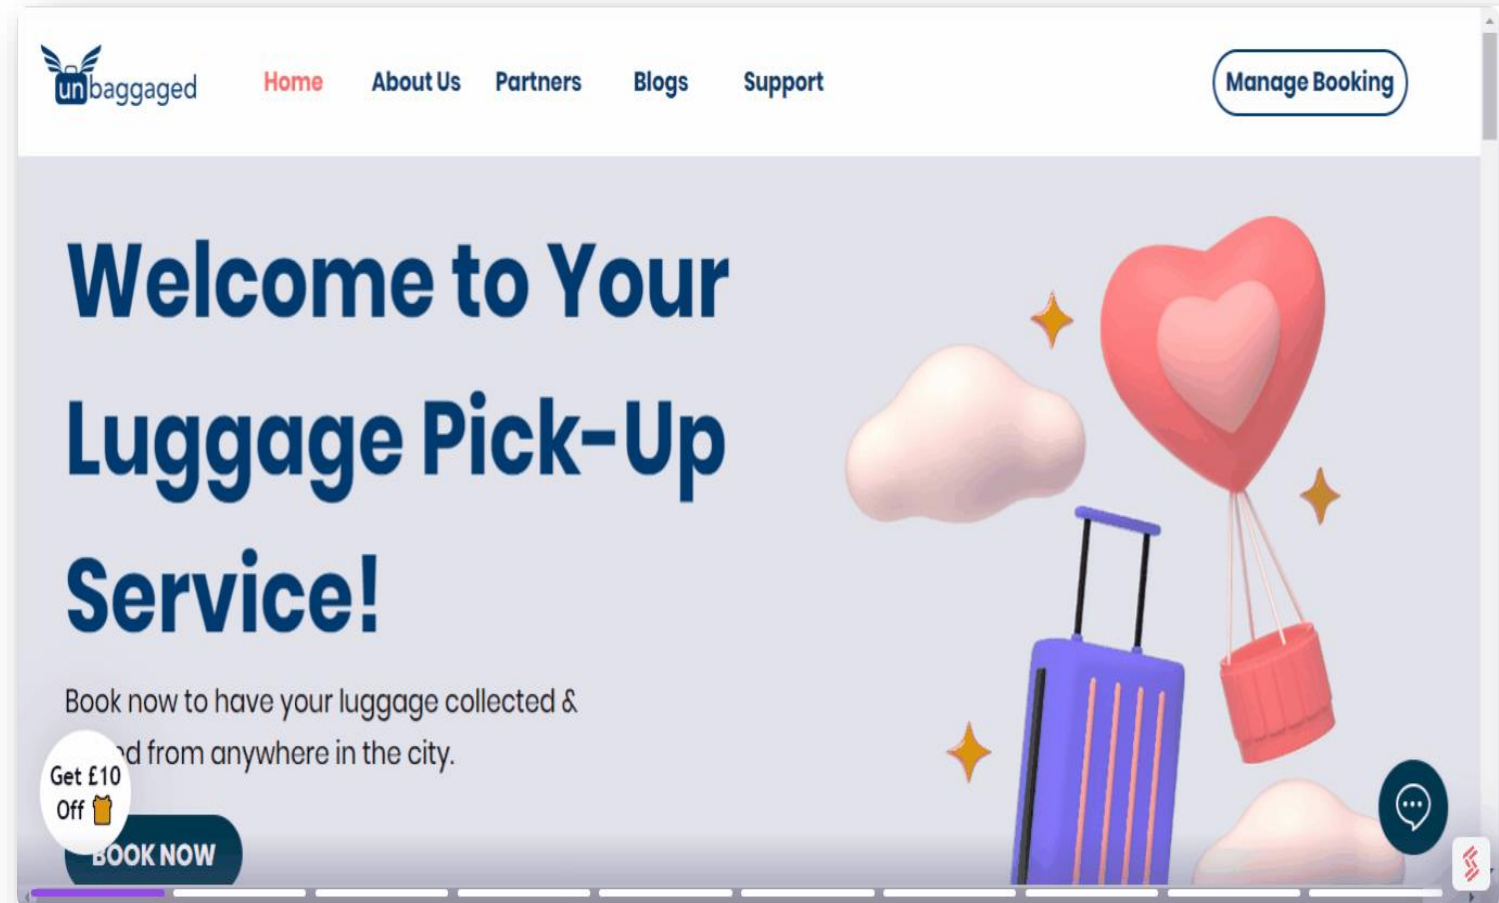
unbaggaged

Home About Us Partners Blogs Support

Manage Booking

Welcome to Your Luggage Pick-Up Service!

Book now to have your luggage collected & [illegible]d from anywhere in the city.

Get £10 Off

BOOK NOW